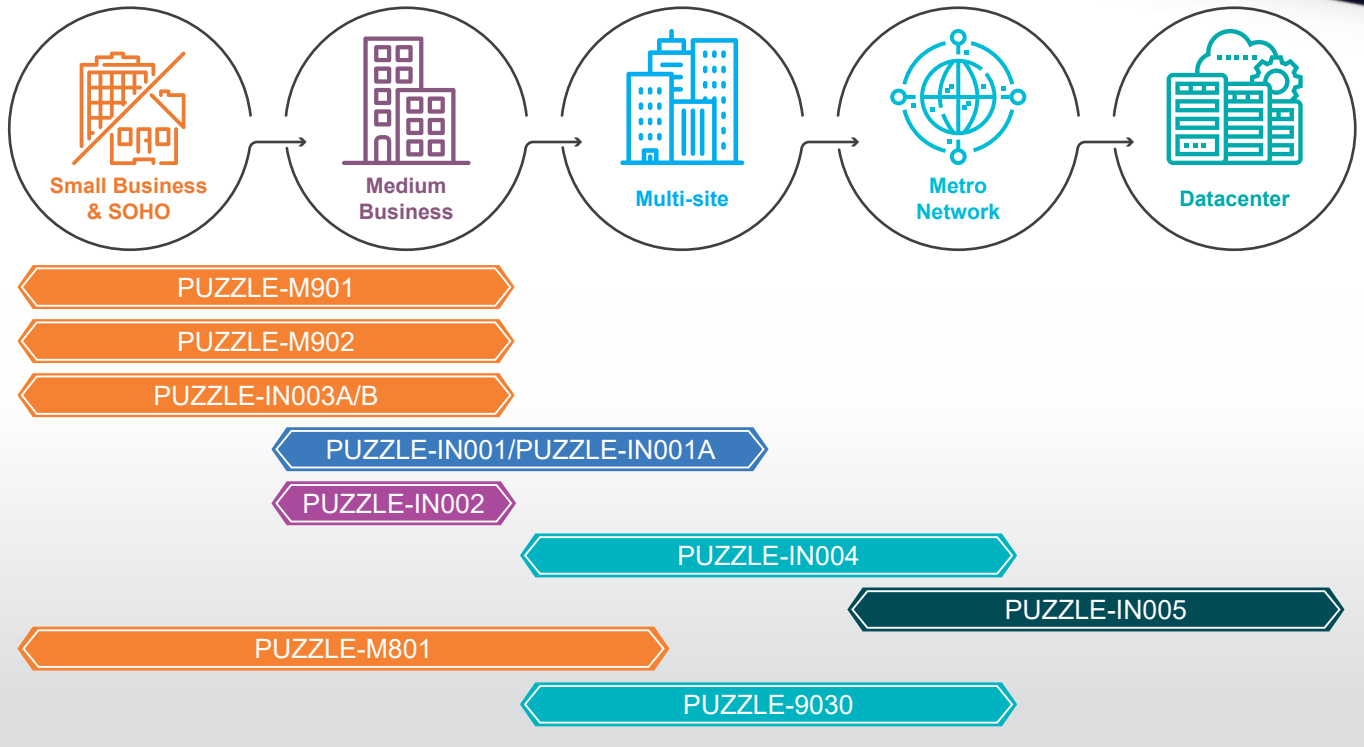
Small Business & SOHO

Medium Business

Multi-site

Metro Network

Datacenter

PUZZLE-M901

PUZZLE-M902

PUZZLE-IN003A/B

PUZZLE-IN001/PUZZLE-IN001A

PUZZLE-IN002

PUZZLE-IN004

PUZZLE-IN005

PUZZLE-M801

PUZZLE-9030